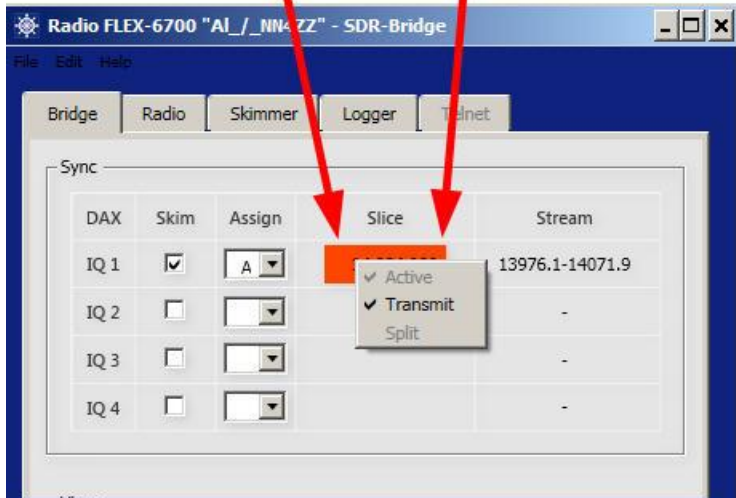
Radio FLEX-6700 "Al_/_NN4ZZ" - SDR-Bridge

File Edit Help

Bridge Radio Skimmer Logger Telnet

Sync

| DAX | Skim | Assign | Slice | Stream |
|---|---|---|---|---|
| IQ 1 | ☑ | A | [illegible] | 13976.1-14071.9 |
| IQ 2 | ☐ | | | - |
| IQ 3 | ☐ | | | - |
| IQ 4 | ☐ | | | - |

✓ Active
✓ Transmit
Split